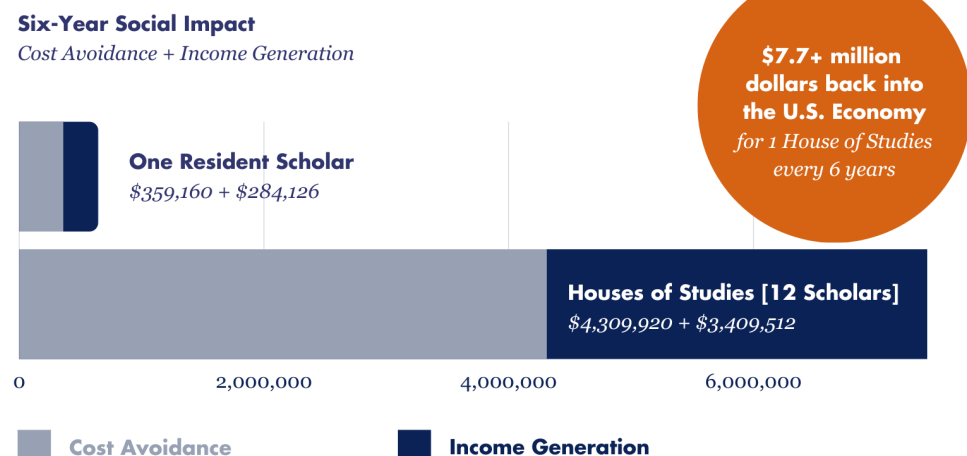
Six-Year Social Impact
Cost Avoidance + Income Generation

$7.7+ million dollars back into the U.S. Economy
for 1 House of Studies every 6 years

One Resident Scholar
$359,160 + $284,126

Houses of Studies [12 Scholars]
$4,309,920 + $3,409,512

0
2,000,000
4,000,000
6,000,000

Cost Avoidance
Income Generation